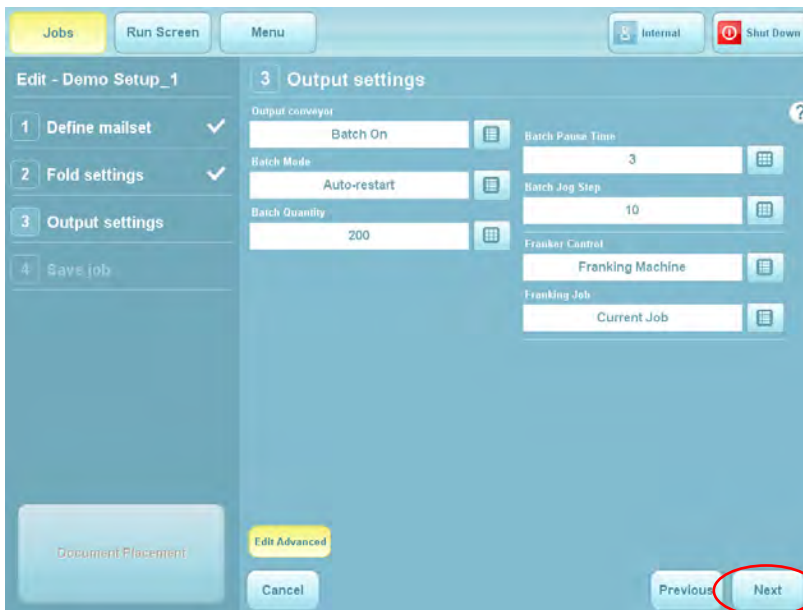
Jobs
Run Screen
Menu
Internal
Shut Down

Edit - Demo Setup_1
1 Define mailset
2 Fold settings
3 Output settings
4 Save job

3 Output settings

?

Output conveyor
Batch On
Batch Mode
Auto-restart
Batch Quantity
200

Batch Pause Time
3
Batch Jog Step
10
Franker Control
Franking Machine
Franking Job
Current Job

Document Placement

Edit Advanced

Cancel
Previous
Next